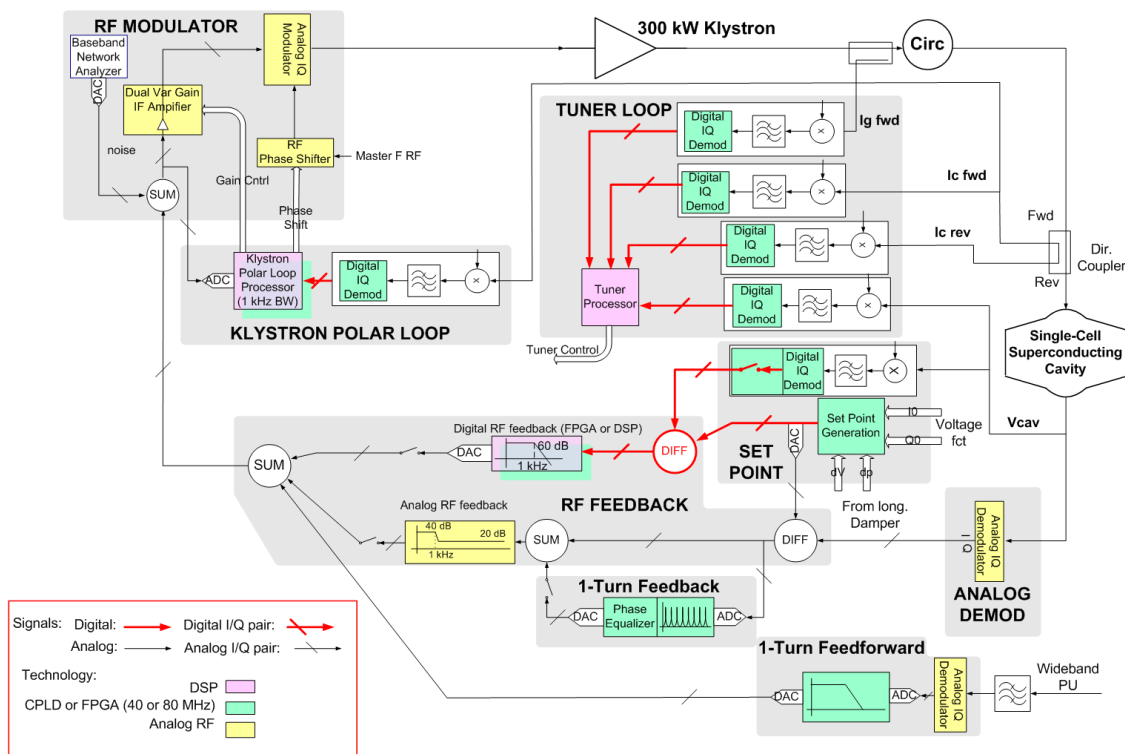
RF MODULATOR

Baseband Network Analyzer

DAC

Analog IQ Modulator

Dual Var Gain IF Ampifier

RF Phase Shifter

Master F RF

noise

SUM

Gain Cntrl

Phase Shift

300 kW Klystron

Circ

TUNER LOOP

Digital IQ Demod

Ig fwd

Digital IQ Demod

Ic fwd

Digital IQ Demod

Ic rev

Tuner Processor

Digital IQ Demod

Fwd

Dir. Coupler

Rev

ADC

Klystron Polar Loop Processor (1 kHz BW)

Digital IQ Demod

KLYSTRON POLAR LOOP

Tuner Control

Single-Cell Superconducting Cavity

Digital IQ Demod

Set Point Generation

I0

Q0

Voltage fct

Vcav

DAC

dV

dφ

SET POINT

Digital RF feedback (FPGA or DSP)

DAC

60 dB

1 kHz

DIFF

SUM

RF FEEDBACK

Analog RF feedback

40 dB

20 dB

1 kHz

SUM

DIFF

From long. Damper

Analog IQ Demodulator

I Q

ANALOG DEMOD

1-Turn Feedback

DAC

Phase Equalizer

ADC

1-Turn Feedforward

DAC

ADC

Analog IQ Demodulator

Wideband PU

Signals: Digital: Digital I/Q pair:

Analog: Analog I/Q pair:

Technology:

DSP

CPLD or FPGA (40 or 80 MHz)

Analog RF